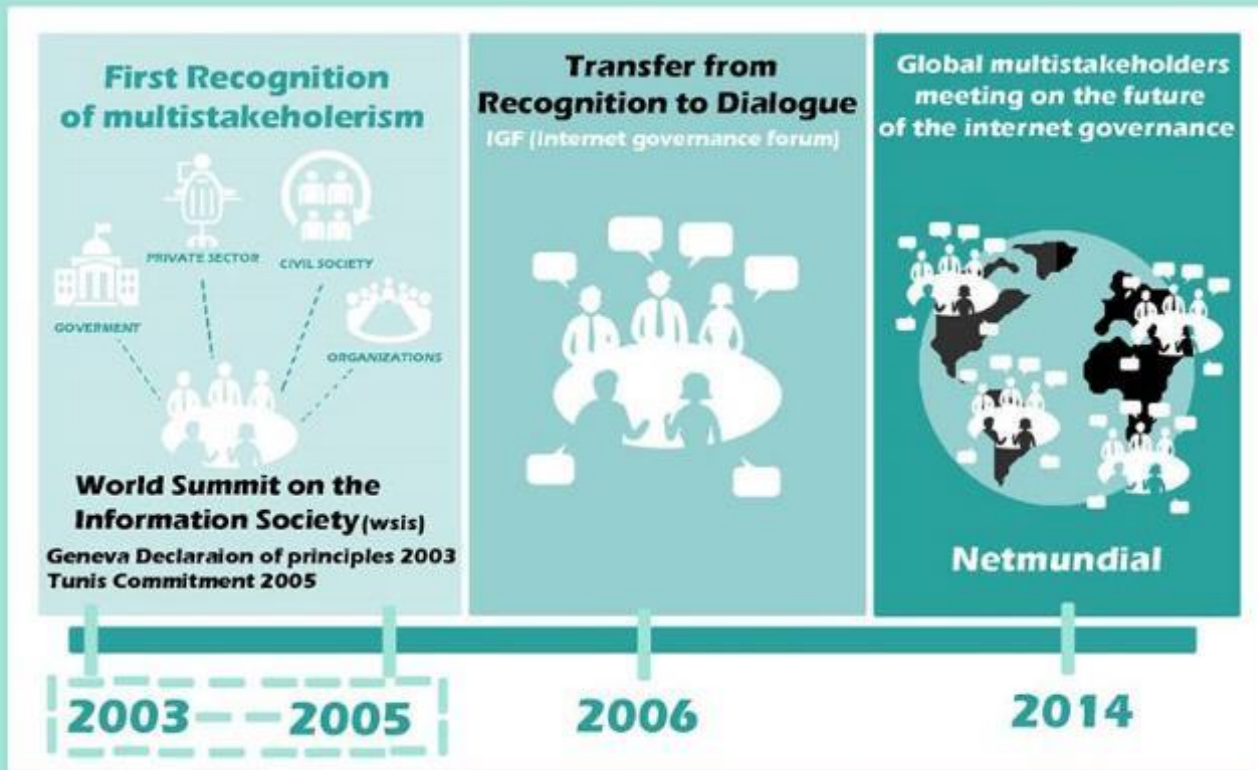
First Recognition of multistakeholerism

PRIVATE SECTOR
CIVIL SOCIETY
GOVERMENT
ORGANIZATIONS

World Summit on the Information Society(wsis)
Geneva Declaraion of principles 2003
Tunis Commitment 2005

Transfer from Recognition to Dialogue
IGF (Internet governance forum)

Global multistakeholders meeting on the future of the internet governance

Netmundial

2003 2005
2006
2014